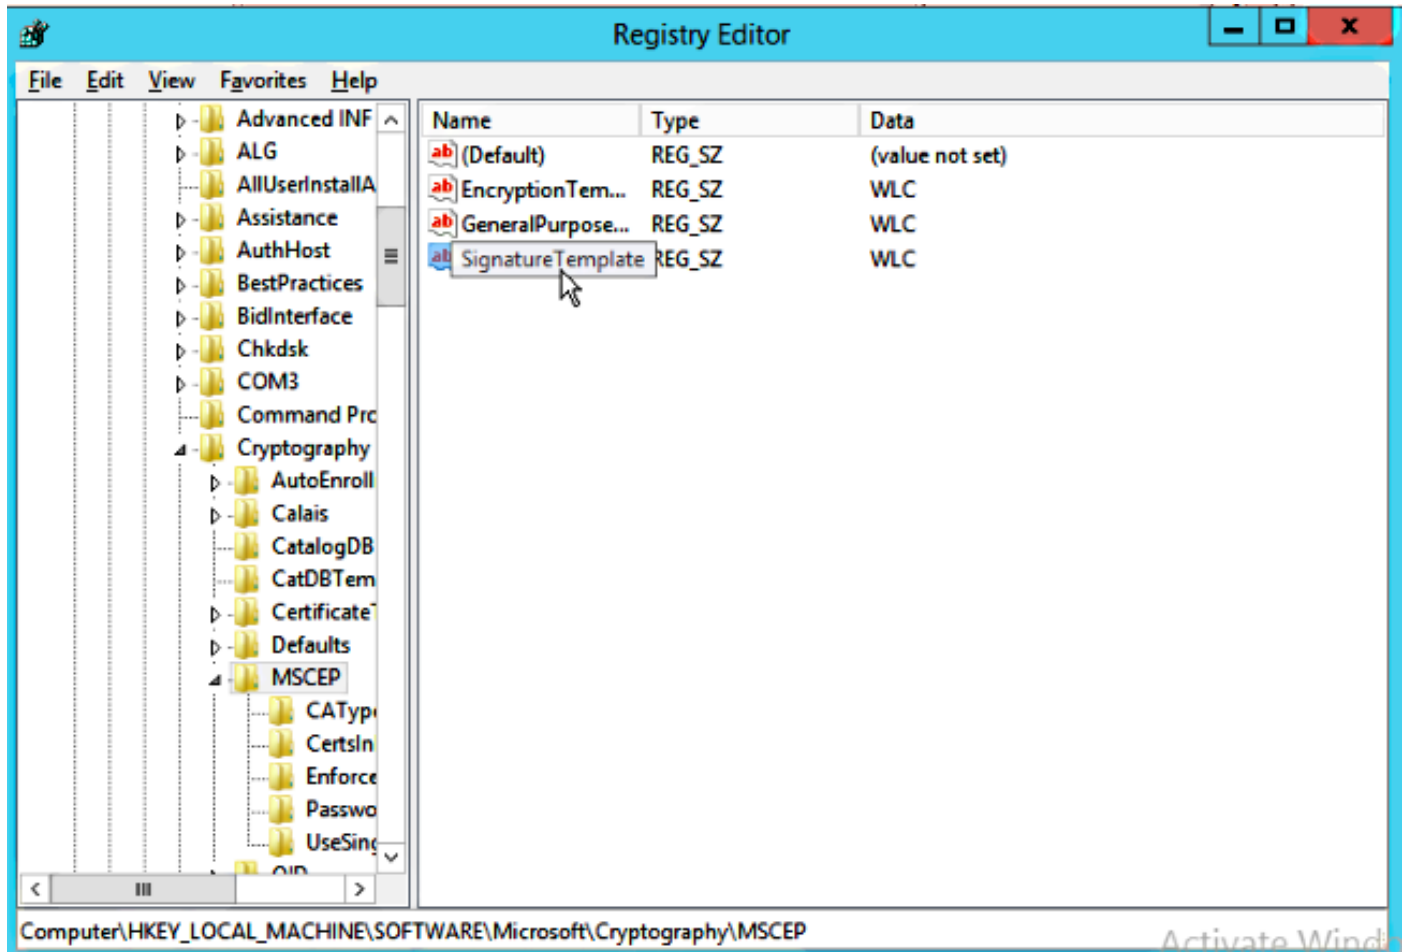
Registry Editor

File Edit View Favorites Help

Advanced INF
ALG
AllUserInstallA
Assistance
AuthHost
BestPractices
BidInterface
Chkdsk
COM3
Command Prc
Cryptography
AutoEnroll
Calais
CatalogDB
CatDBTem
Certificate
Defaults
MSCEP
CATyp
CertsIn
Enforce
Passwo
UseSing
OID

| Name | Type | Data |
|---|---|---|
| (Default) | REG_SZ | (value not set) |
| EncryptionTem... | REG_SZ | WLC |
| GeneralPurpose... | REG_SZ | WLC |
| SignatureTemplate | REG_SZ | WLC |

Computer\HKEY_LOCAL_MACHINE\SOFTWARE\Microsoft\Cryptography\MSCEP

Activate Wind